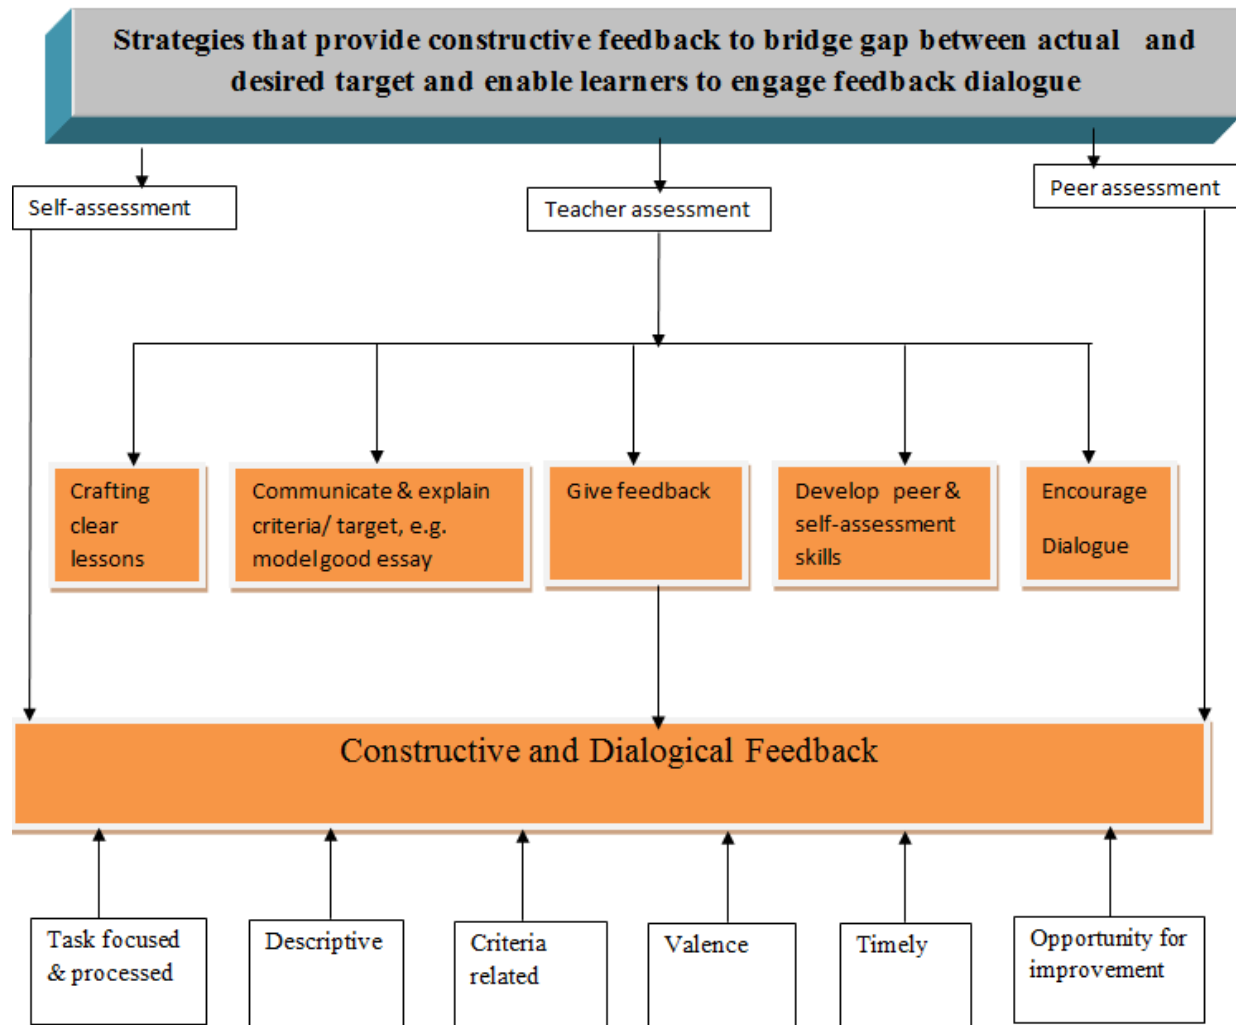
Strategies that provide constructive feedback to bridge gap between actual and desired target and enable learners to engage feedback dialogue

Self-assessment

Teacher assessment

Peer assessment

Crafting clear lessons

Communicate & explain criteria/ target, e.g. model good essay

Give feedback

Develop peer & self-assessment skills

Encourage Dialogue

Constructive and Dialogical Feedback

Task focused & processed

Descriptive

Criteria related

Valence

Timely

Opportunity for improvement